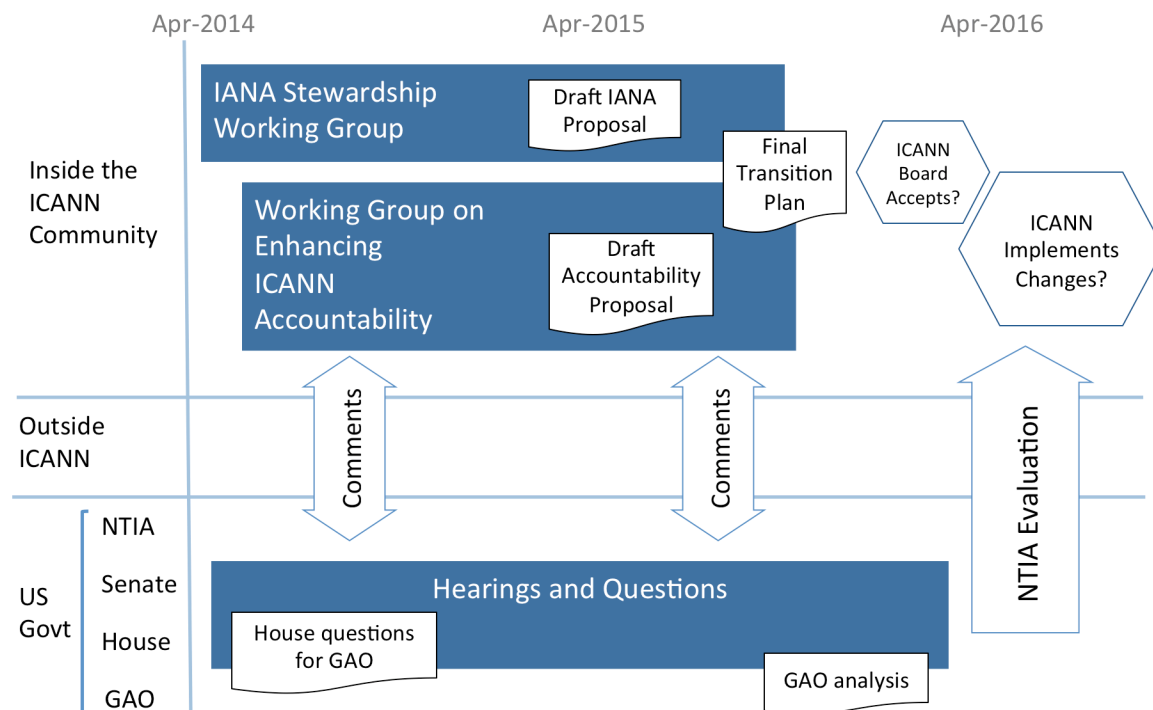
Apr-2014

Apr-2015

Apr-2016

Inside the ICANN Community

IANA Stewardship Working Group

Draft IANA Proposal

Final Transition Plan

ICANN Board Accepts?

Working Group on Enhancing ICANN Accountability

Draft Accountability Proposal

ICANN Implements Changes?

Outside ICANN

Comments

Comments

NTIA Evaluation

US Govt

NTIA

Senate

House

GAO

Hearings and Questions

House questions for GAO

GAO analysis